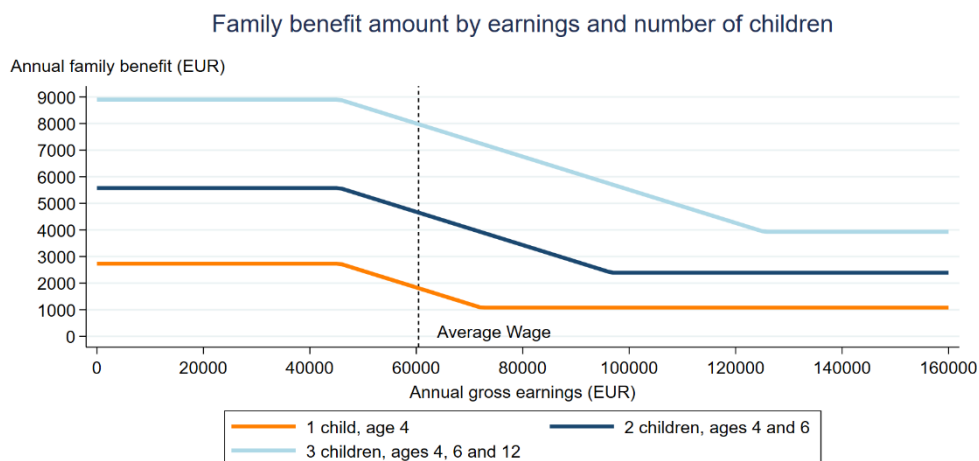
Family benefit amount by earnings and number of children

Annual family benefit (EUR)

9000
8000
7000
6000
5000
4000
3000
2000
1000
0

Average Wage

0 20000 40000 60000 80000 100000 120000 140000 160000

Annual gross earnings (EUR)

1 child, age 4
2 children, ages 4 and 6
3 children, ages 4, 6 and 12